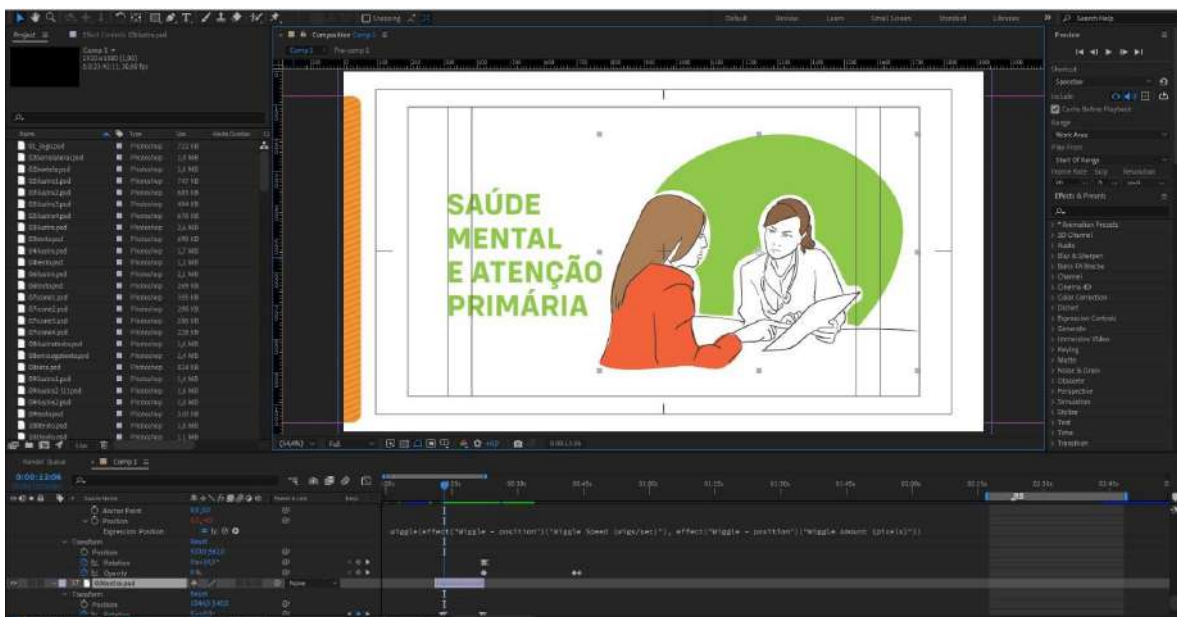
SAÚDE
MENTAL
E ATENÇÃO
PRIMÁRIA

Project
Comp 1
Composition Comp 1
Default
Review
Learn
Small Screen
Standard
Libraries
Search Help
Preview
Shortcut
Spacebar
Include:
Cache Before Playback
Range
Work Area
Play From
Start Of Range
Effects & Presets
* Animation Presets
3D Channel
Audio
Blur & Sharpen
Boris FX Mocha
Channel
Cinema 4D
Color Correction
Distort
Expression Controls
Generate
Immersive Video
Keying
Matte
Noise & Grain
Obsolete
Perspective
Simulation
Stylize
Text
Time
Transition
Render Queue
Comp 1
0:00:12:06
Anchor Point
Position
Expression: Position
Transform
Position
Rotation
Opacity
None
wiggle(effect("Wiggle - position")("Wiggle Speed (wigs/sec)"), effect("Wiggle - position")("Wiggle Amount (pixels)"))
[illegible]